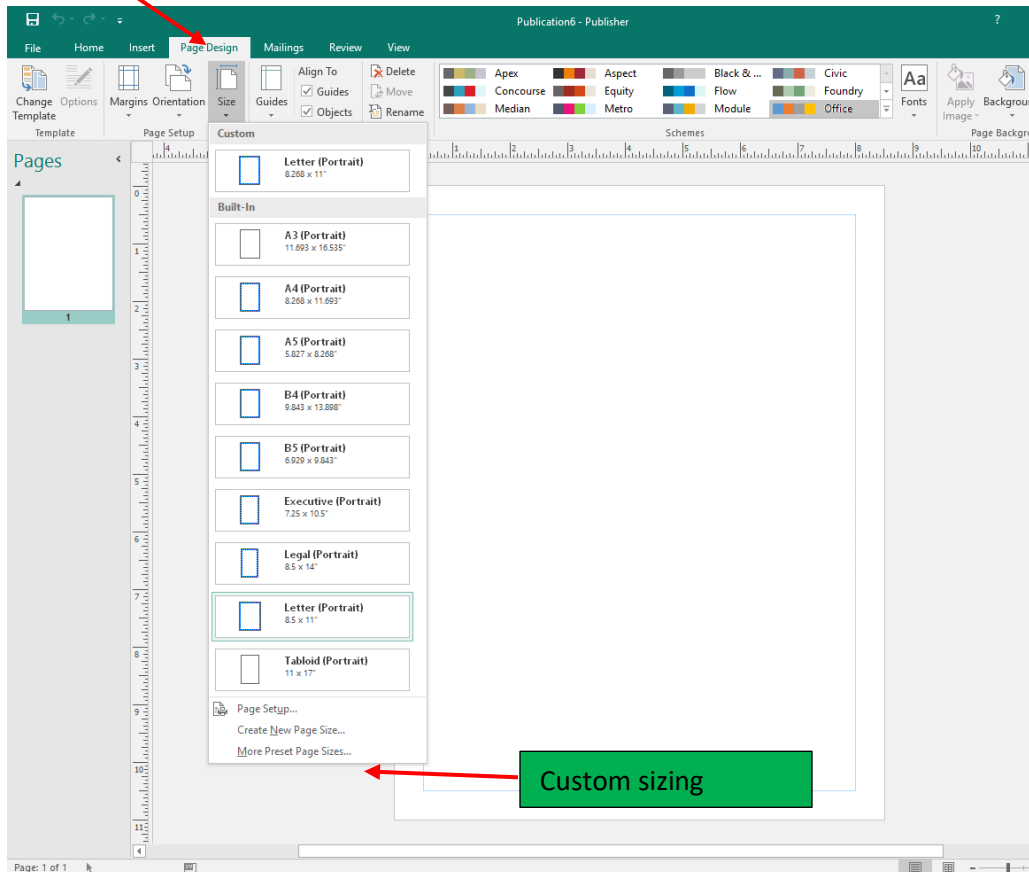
Publication6 - Publisher

?

File Home Insert Page Design Mailings Review View

Change Template Options Margins Orientation Size Guides Align To Guides Objects Delete Move Rename

Apex Aspect Black & ... Civic Concourse Equity Flow Foundry Median Metro Module Office

Aa Fonts Apply Image Background

Template Page Setup Schemes Page Backgr

Pages

1

Custom

Letter (Portrait)
8.268 x 11"

Built-In

A3 (Portrait)
11.693 x 16.535"

A4 (Portrait)
8.268 x 11.693"

A5 (Portrait)
5.827 x 8.268"

B4 (Portrait)
9.843 x 13.898"

B5 (Portrait)
6.929 x 9.843"

Executive (Portrait)
7.25 x 10.5"

Legal (Portrait)
8.5 x 14"

Letter (Portrait)
8.5 x 11"

Tabloid (Portrait)
11 x 17"

Page Setup...
Create New Page Size...
More Preset Page Sizes...

Custom sizing

Page: 1 of 1